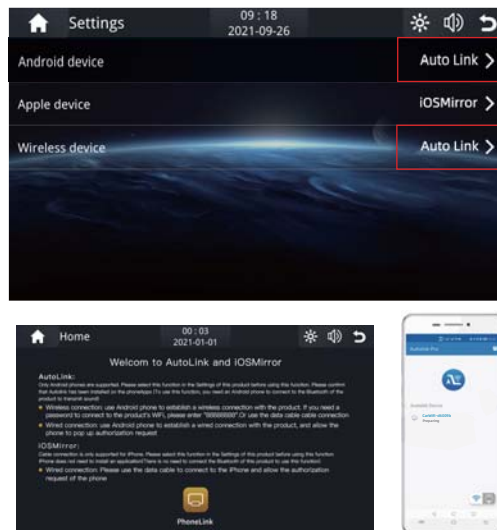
Settings
09 : 18
2021-09-26

Android device
Auto Link >

Apple device
iOSMirror >

Wireless device
Auto Link >

Home
00 : 03
2021-01-01

Welcom to AutoLink and iOSMirror

AutoLink:
Only Android phones are supported. Please select this function in the Settings of this product before using this function. Please confirm that Autolink has been installed on the phone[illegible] this function, you need an Android phone to connect to the Bluetooth of the product to transmit sound)
● Wireless connection: use Android phone to establish a wireless connection with the product. If you need a password to connect to the product's WiFi, please enter "88888888" Or use the data cable cable connection
● Wired connection: use Android phone to establish a wired connection with the product, and allow the phone to pop up authorization request

iOSMirror:
Cable connection is only supported for iPhone. Please select this function in the Settings of this product before using this function iPhone does not need to install an application(There is no need to connect the Bluetooth of this product to use this function)
● Wired connection: Please use the data cable to connect to the iPhone and allow the authorization request of the phone

PhoneLink

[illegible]